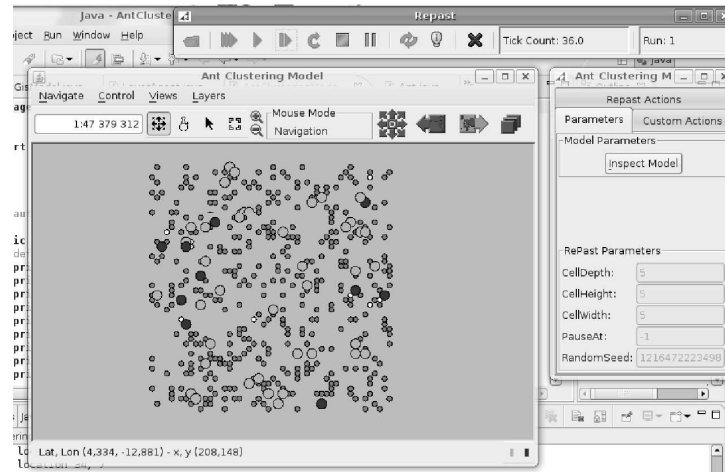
Java - AntCluste

Repast

Tick Count: 36.0

Run: 1

oject Run Window Help

Java

Ant Clustering Model

Navigate Control Views Layers

1:47 379 312

Mouse Mode

Navigation

Ant Clustering M

Repast Actions

Parameters

Custom Actions

Model Parameters

Inspect Model

RePast Parameters

CellDepth: 5

CellHeight: 5

CellWidth: 5

PauseAt: -1

RandomSeed: 1216472223498

Lat, Lon (4,334, -12,881) - x, y (208,148)